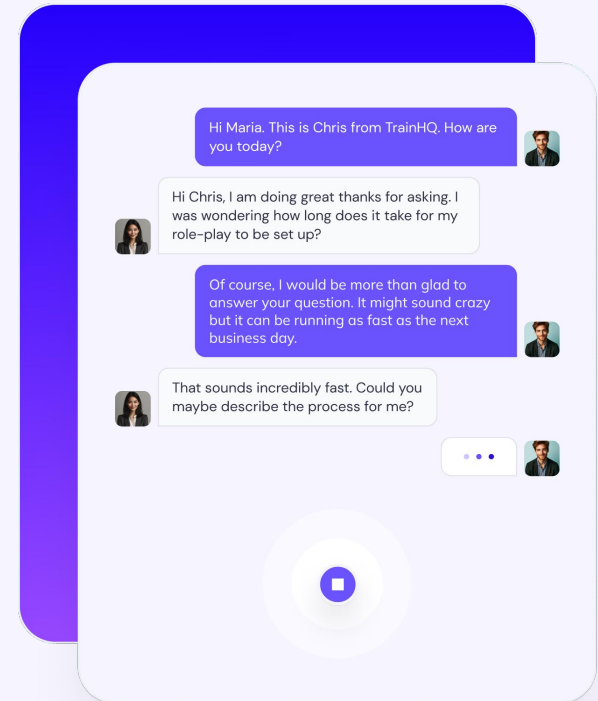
Hi Maria. This is Chris from TrainHQ. How are you today?

Hi Chris, I am doing great thanks for asking. I was wondering how long does it take for my role-play to be set up?

Of course, I would be more than glad to answer your question. It might sound crazy but it can be running as fast as the next business day.

That sounds incredibly fast. Could you maybe describe the process for me?